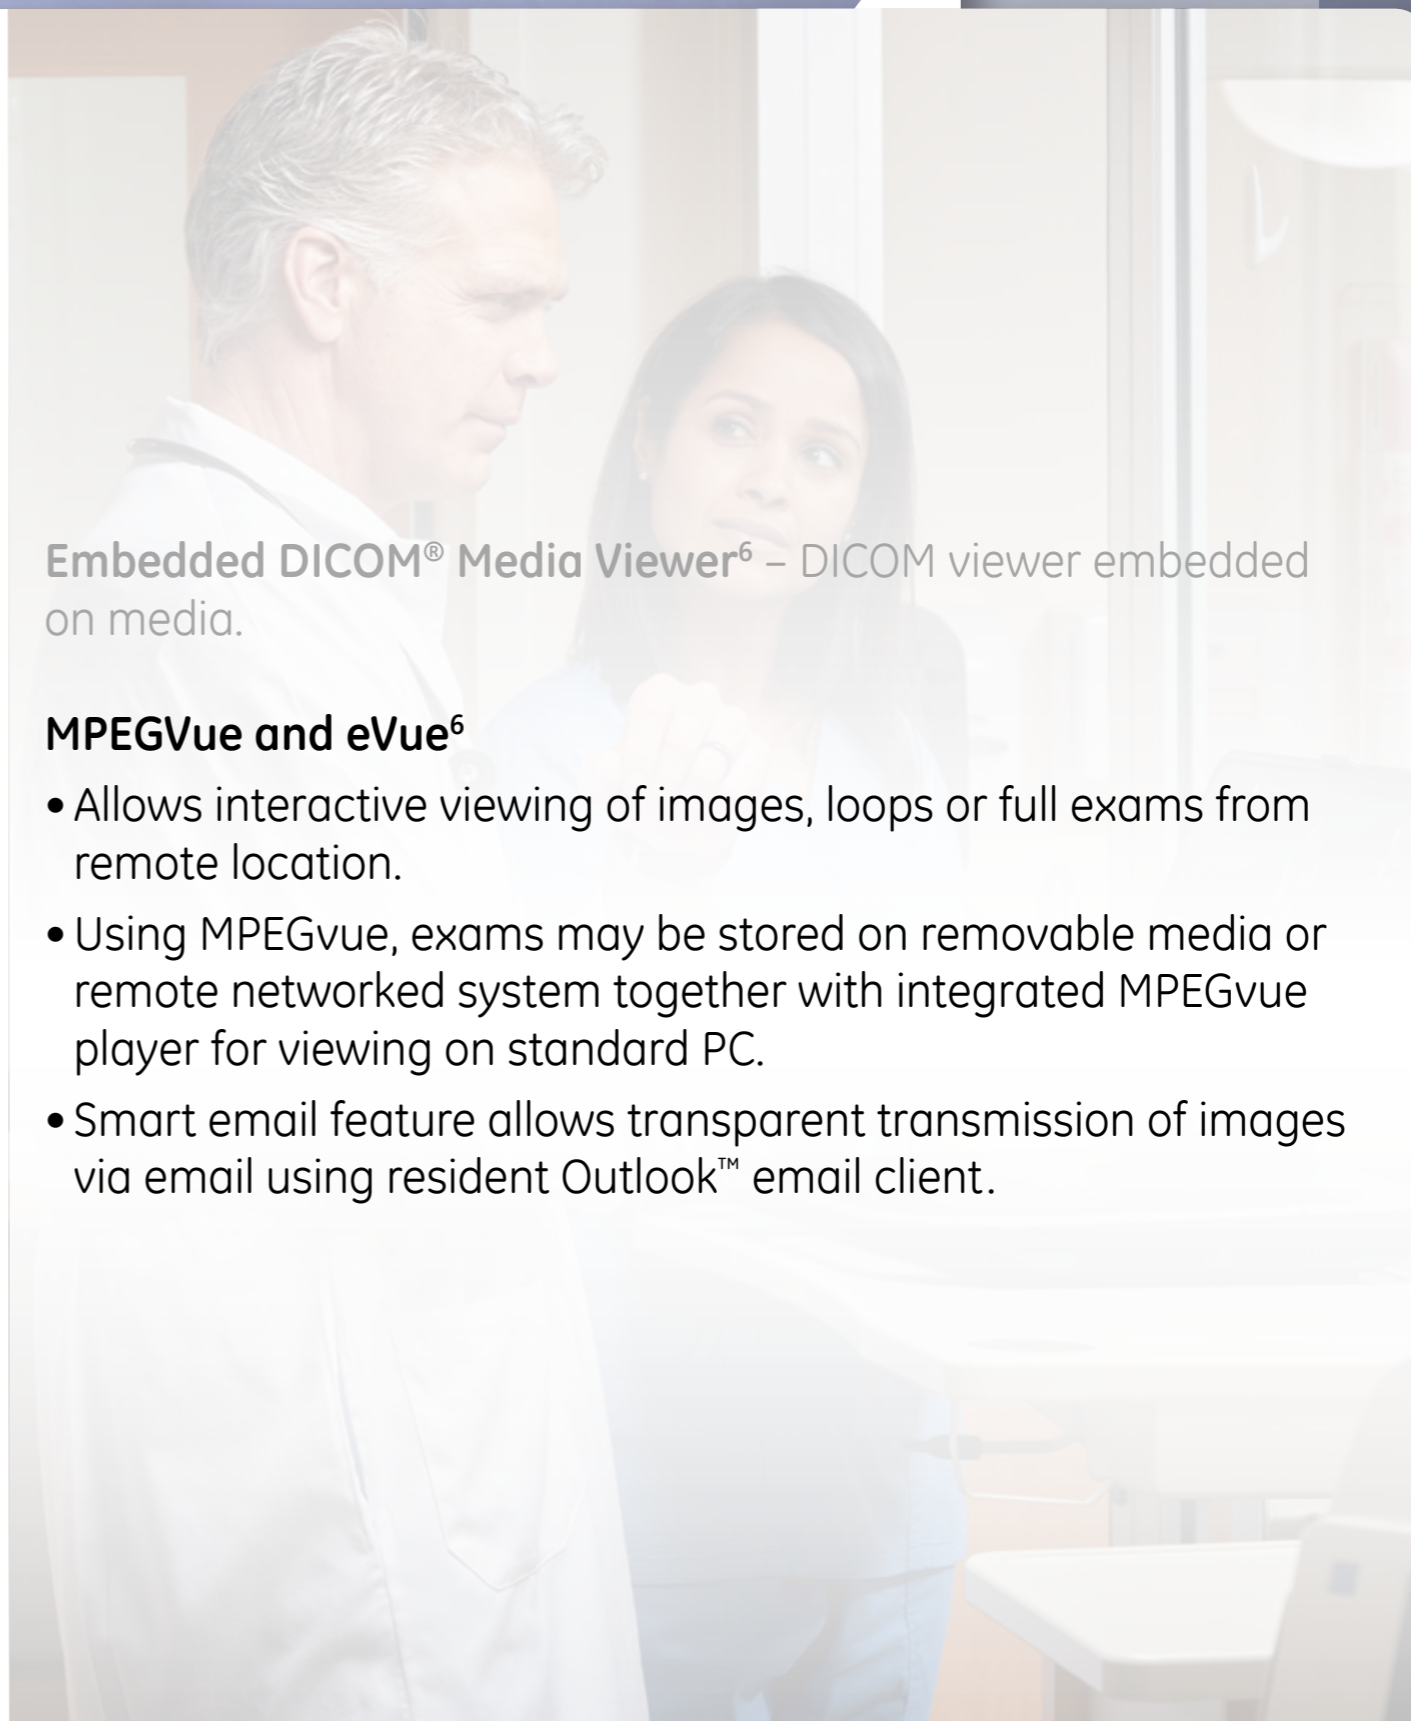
**Embedded DICOM® Media Viewer$^6$** – DICOM viewer embedded on media.

**MPEGVue and eVue$^6$**

• Allows interactive viewing of images, loops or full exams from remote location.

• Using MPEGvue, exams may be stored on removable media or remote networked system together with integrated MPEGvue player for viewing on standard PC.

• Smart email feature allows transparent transmission of images via email using resident Outlook™ email client.